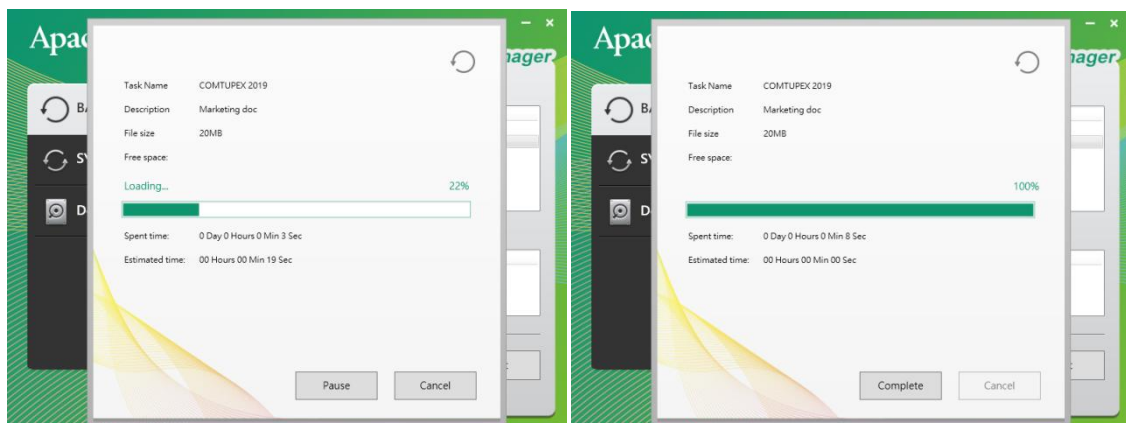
Apac
nager.
B
SY
D
Task Name COMTUPEX 2019
Description Marketing doc
File size 20MB
Free space:
Loading... 22%
Spent time: 0 Day 0 Hours 0 Min 3 Sec
Estimated time: 00 Hours 00 Min 19 Sec
Pause
Cancel

Apac
nager.
B
SY
D
Task Name COMTUPEX 2019
Description Marketing doc
File size 20MB
Free space:
100%
Spent time: 0 Day 0 Hours 0 Min 8 Sec
Estimated time: 00 Hours 00 Min 00 Sec
Complete
Cancel